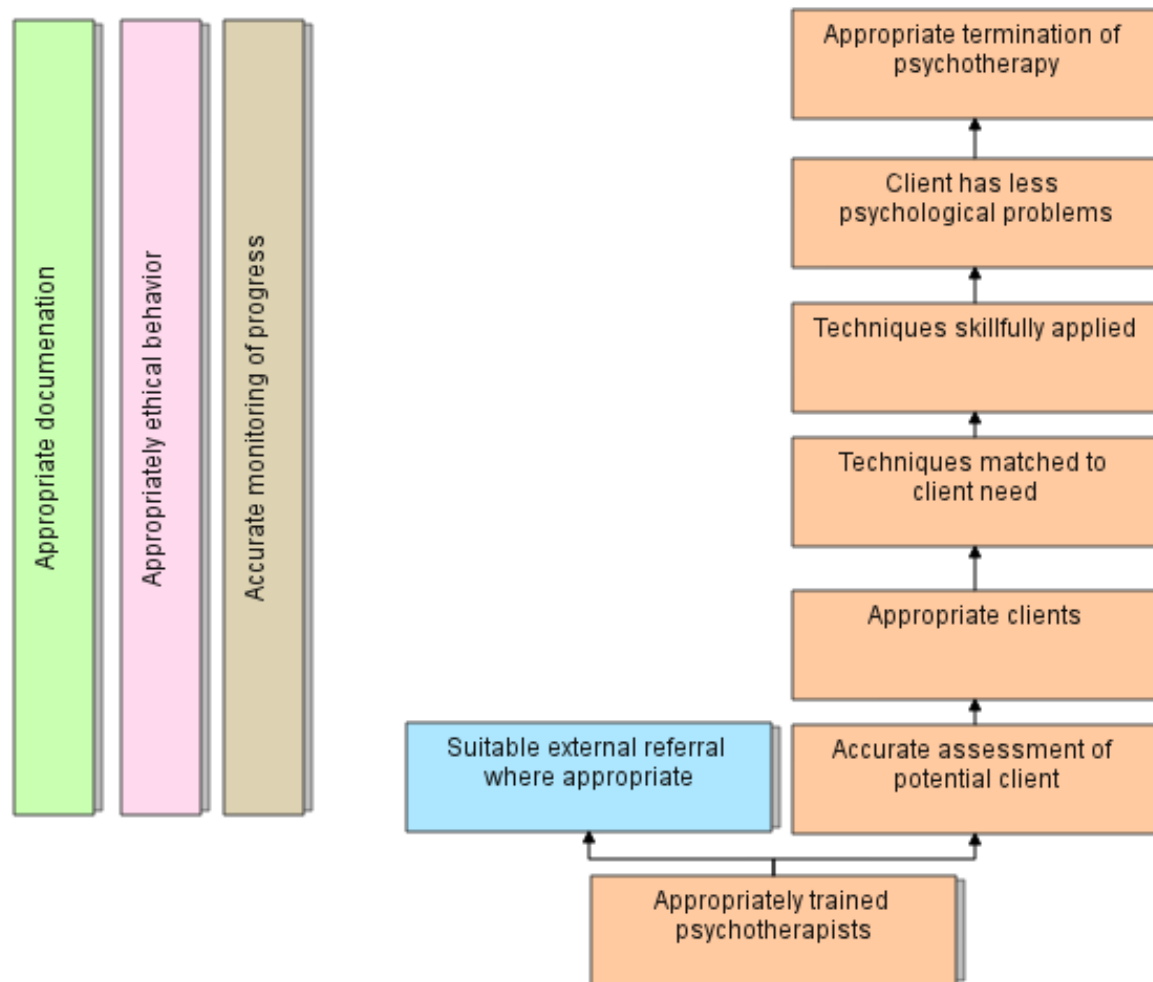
Appropriate documenation

Appropriately ethical behavior

Accurate monitoring of progress

Appropriate termination of psychotherapy

Client has less psychological problems

Techniques skillfully applied

Techniques matched to client need

Appropriate clients

Suitable external referral where appropriate

Accurate assessment of potential client

Appropriately trained psychotherapists